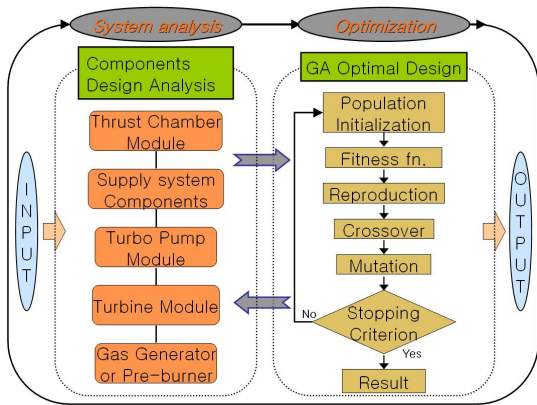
System analysis

Optimization

INPUT

Components Design Analysis

Thrust Chamber Module

Supply system Components

Turbo Pump Module

Turbine Module

Gas Generator or Pre-burner

GA Optimal Design

Population Initialization

Fitness fn.

Reproduction

Crossover

Mutation

No

Stopping Criterion

Yes

Result

OUTPUT